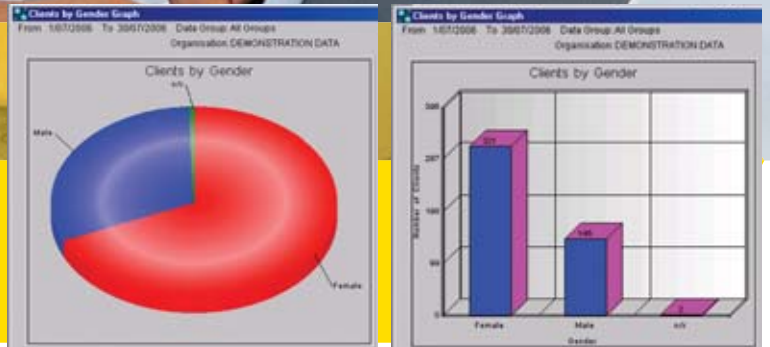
Clients by Gender Graph

From 1/07/2006 To 30/07/2006 Data Group: All Groups

Organisation: DEMONSTRATION DATA

Clients by Gender

n/k

Male

Female

Clients by Gender Graph

From 1/07/2006 To 30/07/2006 Data Group: All Groups

Organisation: DEMONSTRATION DATA

Clients by Gender

300

200

100

50

0

Number of Clients

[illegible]

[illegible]

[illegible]

Female

Male

n/k

Gender